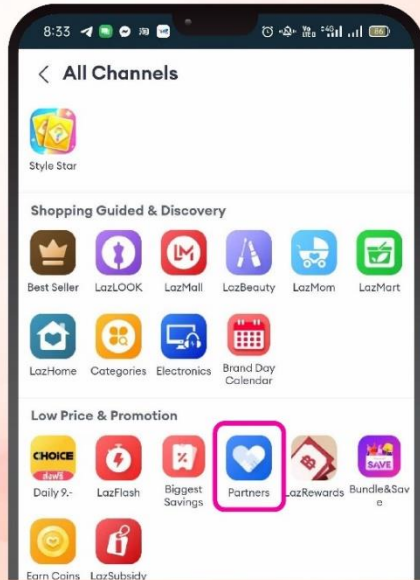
8:33

All Channels

Style Star

Shopping Guided & Discovery

Best Seller
LazLOOK
LazMall
LazBeauty
LazMom
LazMart
LazHome
Categories
Electronics
Brand Day Calendar

Low Price & Promotion

CHOICE
Daily 9.-
LazFlash
Biggest Savings
Partners
LazRewards
SAVE
Bundle&Save
Earn Coins
LazSubsidy